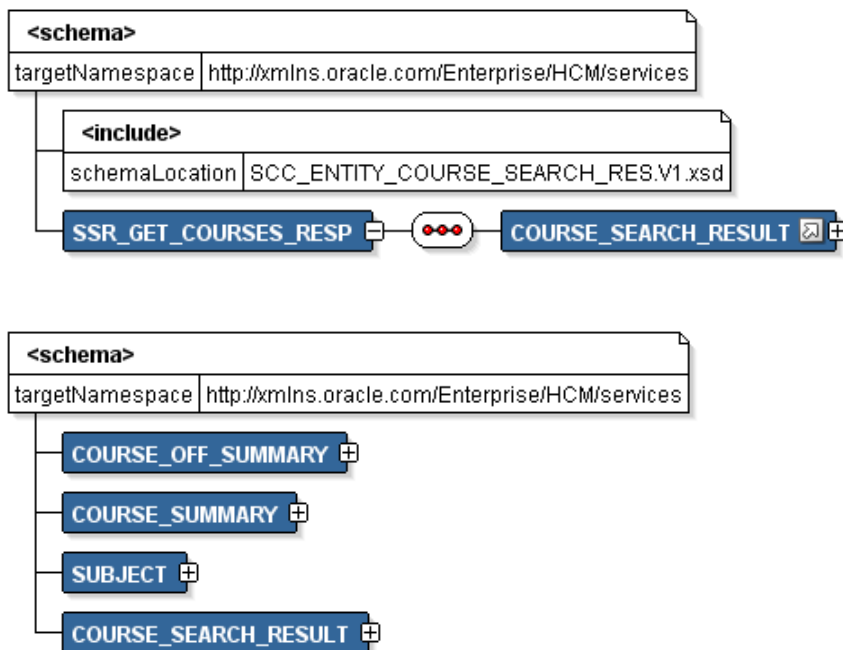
<schema>

| targetNamespace | http://xmlns.oracle.com/Enterprise/HCM/services |
|---|---|

<include>

| schemaLocation | SCC_ENTITY_COURSE_SEARCH_RES.V1.xsd |
|---|---|

SSR_GET_COURSES_RESP

COURSE_SEARCH_RESULT

<schema>

| targetNamespace | http://xmlns.oracle.com/Enterprise/HCM/services |
|---|---|

COURSE_OFF_SUMMARY

COURSE_SUMMARY

SUBJECT

COURSE_SEARCH_RESULT